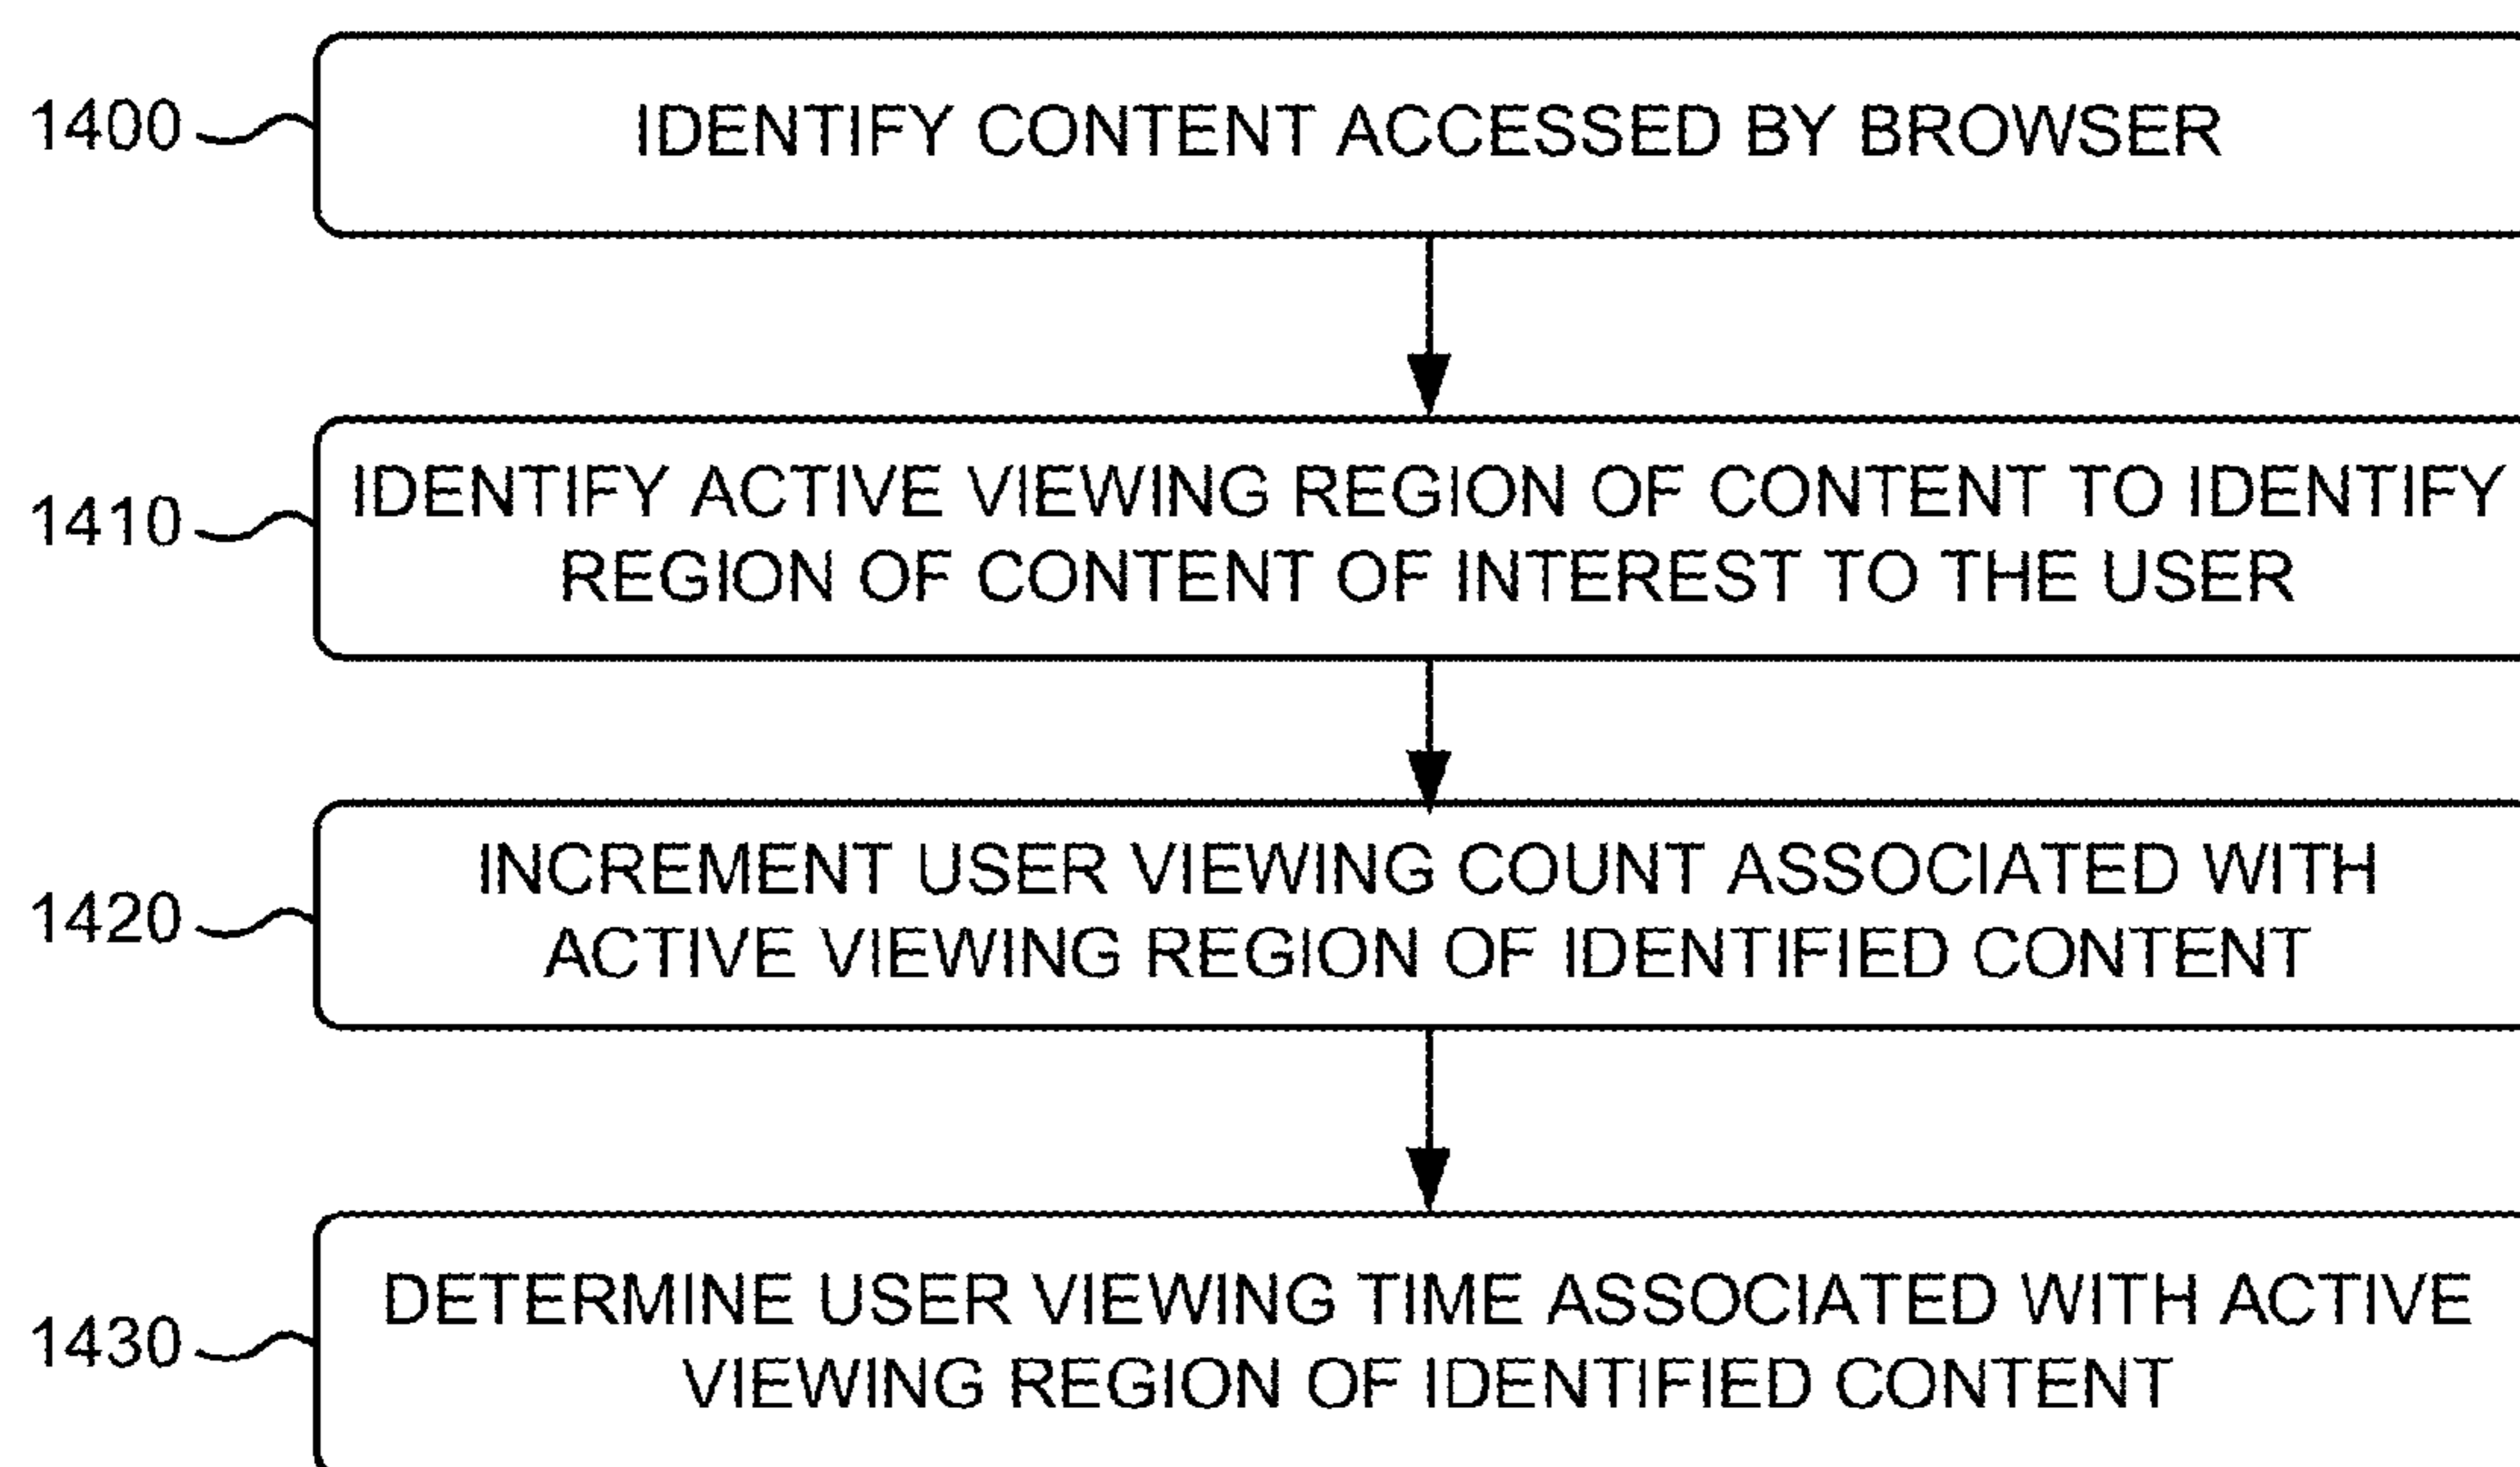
1400

IDENTIFY CONTENT ACCESSED BY BROWSER

1410

IDENTIFY ACTIVE VIEWING REGION OF CONTENT TO IDENTIFY REGION OF CONTENT OF INTEREST TO THE USER

1420

INCREMENT USER VIEWING COUNT ASSOCIATED WITH ACTIVE VIEWING REGION OF IDENTIFIED CONTENT

1430

DETERMINE USER VIEWING TIME ASSOCIATED WITH ACTIVE VIEWING REGION OF IDENTIFIED CONTENT